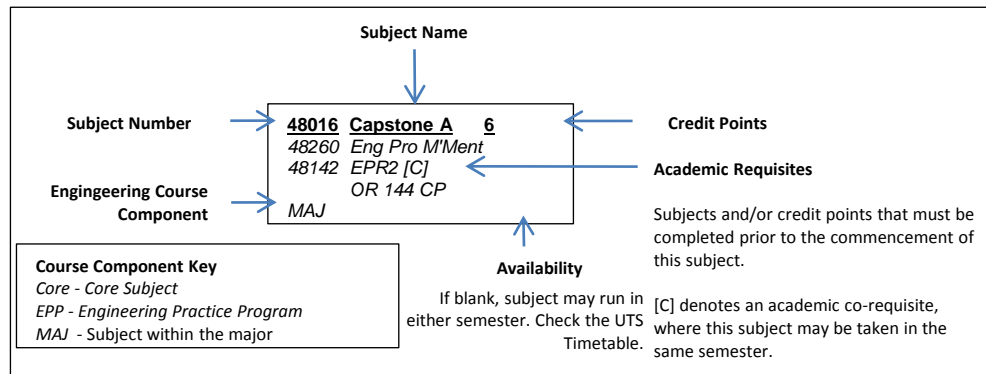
Subject Name

Subject Number

48016 Capstone A 6
48260 Eng Pro M'Ment
48142 EPR2 [C]
OR 144 CP
MAJ

Credit Points

Academic Requisites

Engingeering Course Component

Subjects and/or credit points that must be completed prior to the commencement of this subject.

[C] denotes an academic co-requisite, where this subject may be taken in the same semester.

Availability

If blank, subject may run in either semester. Check the UTS Timetable.

Course Component Key
Core - Core Subject
EPP - Engineering Practice Program
MAJ - Subject within the major